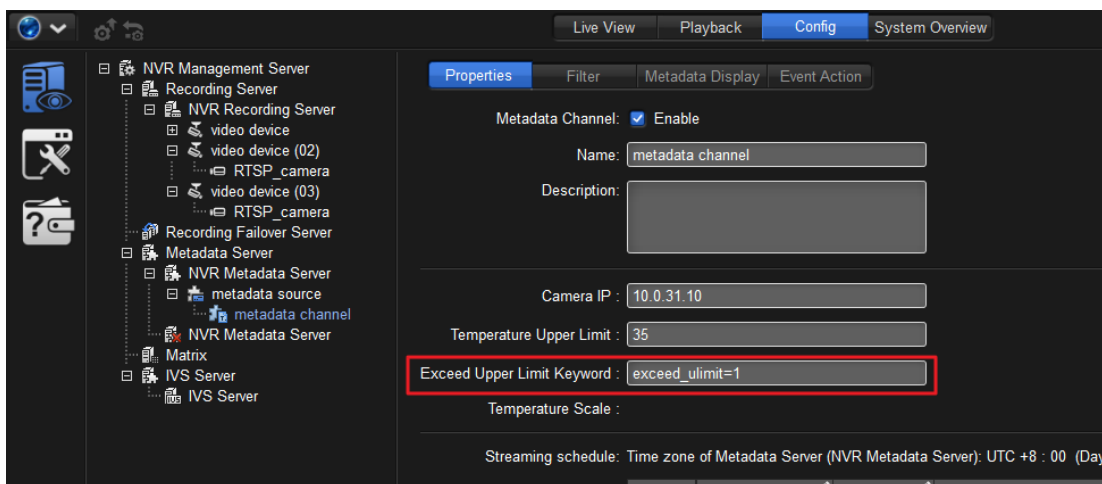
Live View
Playback
Config
System Overview

NVR Management Server
Recording Server
NVR Recording Server
video device
video device (02)
RTSP_camera
video device (03)
RTSP_camera
Recording Failover Server
Metadata Server
NVR Metadata Server
metadata source
metadata channel
NVR Metadata Server
Matrix
IVS Server
IVS Server

Properties
Filter
Metadata Display
Event Action

Metadata Channel: Enable
Name: metadata channel
Description:

Camera IP : 10.0.31.10
Temperature Upper Limit : 35
Exceed Upper Limit Keyword : exceed_ulimit=1
Temperature Scale :

Streaming schedule: Time zone of Metadata Server (NVR Metadata Server): UTC +8 : 00 (Day